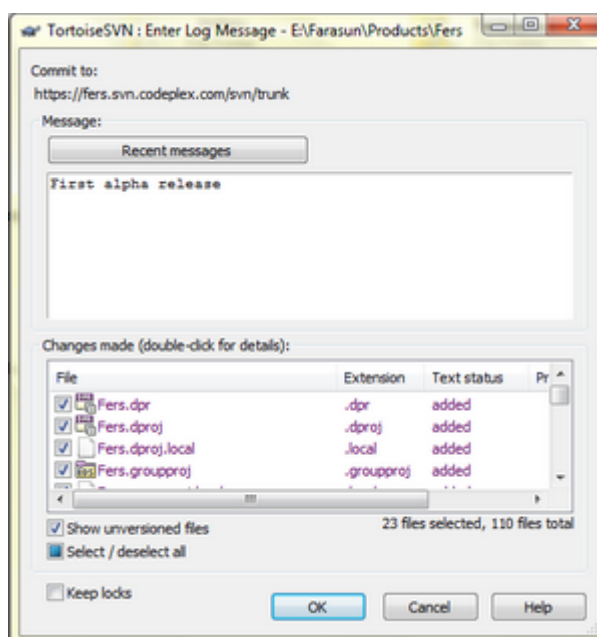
TortoiseSVN : Enter Log Message - E:\Farasun\Products\Fers

Commit to:
https://fers.svn.codeplex.com/svn/trunk

Message:

Recent messages

First alpha release

Changes made (double-click for details):

| File | Extension | Text status | Pr |
|---|---|---|---|
| Fers.dpr | .dpr | added | |
| Fers.dproj | .dproj | added | |
| Fers.dproj.local | .local | added | |
| Fers.groupproj | .groupproj | added | |
| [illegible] | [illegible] | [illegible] | |

Show unversioned files

23 files selected, 110 files total

Select / deselect all

Keep locks

OK

Cancel

Help